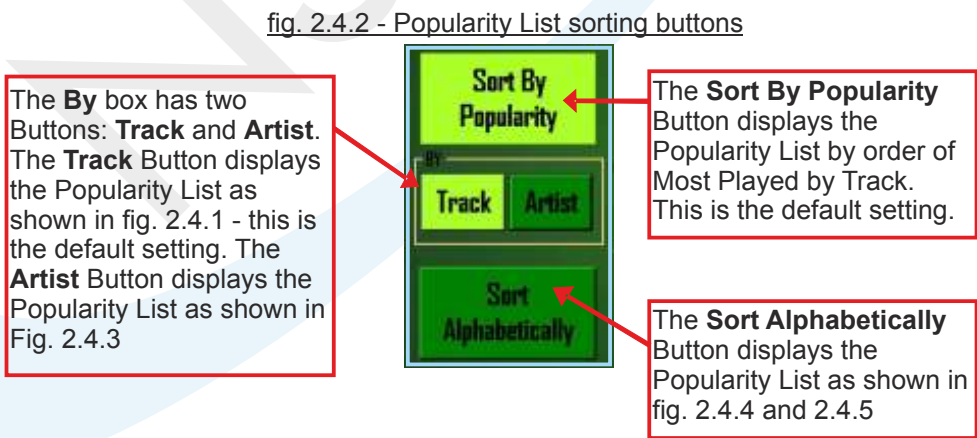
fig. 2.4.2 - Popularity List sorting buttons

The **By** box has two Buttons: **Track** and **Artist**. The **Track** Button displays the Popularity List as shown in fig. 2.4.1 - this is the default setting. The **Artist** Button displays the Popularity List as shown in Fig. 2.4.3

Sort By Popularity

BY

Track

Artist

Sort Alphabetically

The **Sort By Popularity** Button displays the Popularity List by order of Most Played by Track. This is the default setting.

The **Sort Alphabetically** Button displays the Popularity List as shown in fig. 2.4.4 and 2.4.5